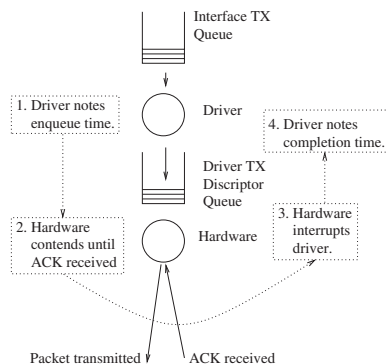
Interface TX Queue

1. Driver notes enqueue time.

Driver

4. Driver notes completion time.

Driver TX Discriptor Queue

2. Hardware contends until ACK received

Hardware

3. Hardware interrupts driver.

Packet transmitted

ACK received